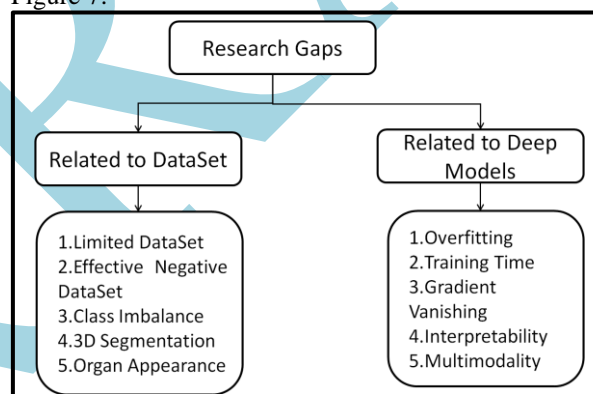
Figure 7.

Research Gaps

Related to DataSet

Related to Deep Models

1.Limited DataSet
2.Effective Negative DataSet
3.Class Imbalance
4.3D Segmentation
5.Organ Appearance

1.Overfitting
2.Training Time
3.Gradient Vanishing
4.Interpretability
5.Multimodality